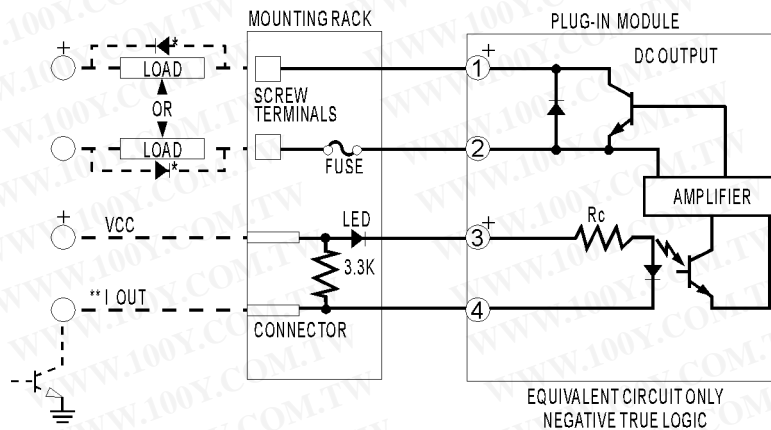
MOUNTING RACK

PLUG-IN MODULE

DC OUTPUT

+

LOAD

*

OR

SCREW TERMINALS

LOAD

*

FUSE

AMPLIFIER

+ VCC

LED

Rc

3.3K

** I OUT

CONNECTOR

1

+

2

3

+

4

EQUIVALENT CIRCUIT ONLY
NEGATIVE TRUE LOGIC

WWW.100Y.COM.TW